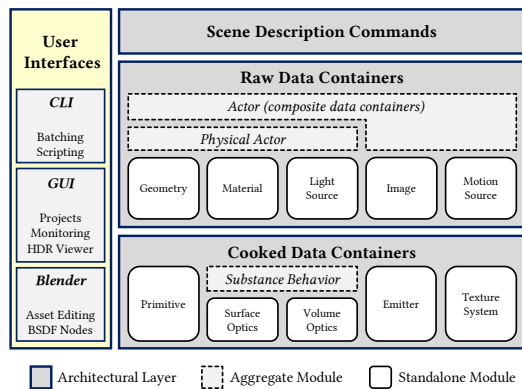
User Interfaces

CLI

Batching
Scripting

GUI

Projects
Monitoring
HDR Viewer

Blender

Asset Editing
BSDF Nodes

Scene Description Commands

Raw Data Containers

Actor (composite data containers)

Physical Actor

Geometry

Material

Light Source

Image

Motion Source

Cooked Data Containers

Substance Behavior

Primitive

Surface Optics

Volume Optics

Emitter

Texture System

Architectural Layer

Aggregate Module

Standalone Module